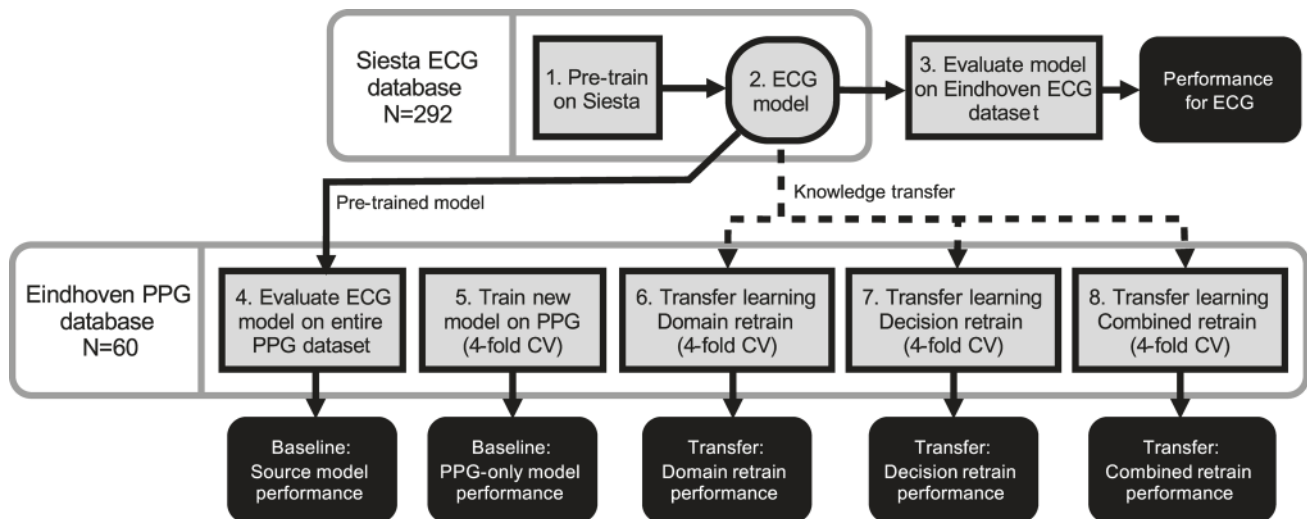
Siesta ECG database N=292

1. Pre-train on Siesta

2. ECG model

3. Evaluate model on Eindhoven ECG dataset

Performance for ECG

Pre-trained model

Knowledge transfer

Eindhoven PPG database N=60

4. Evaluate ECG model on entire PPG dataset

5. Train new model on PPG (4-fold CV)

6. Transfer learning Domain retrain (4-fold CV)

7. Transfer learning Decision retrain (4-fold CV)

8. Transfer learning Combined retrain (4-fold CV)

Baseline: Source model performance

Baseline: PPG-only model performance

Transfer: Domain retrain performance

Transfer: Decision retrain performance

Transfer: Combined retrain performance